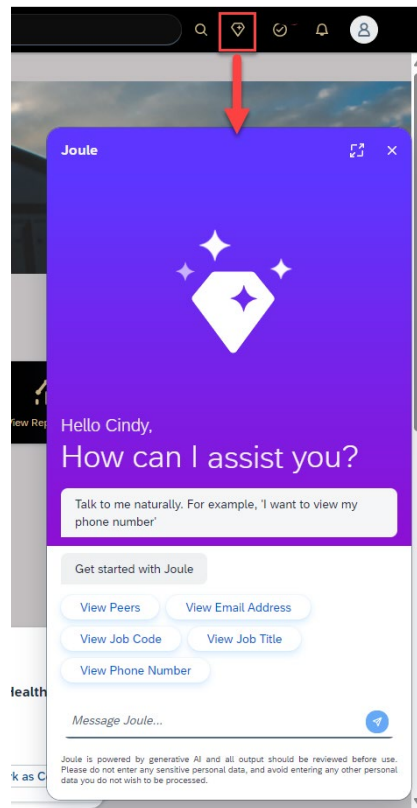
Joule

Hello Cindy,
How can I assist you?

Talk to me naturally. For example, 'I want to view my phone number'

Get started with Joule

View Peers
View Email Address
View Job Code
View Job Title
View Phone Number

Message Joule...

Joule is powered by generative AI and all output should be reviewed before use. Please do not enter any sensitive personal data, and avoid entering any other personal data you do not wish to be processed.

iew Rep
Health
rk as C